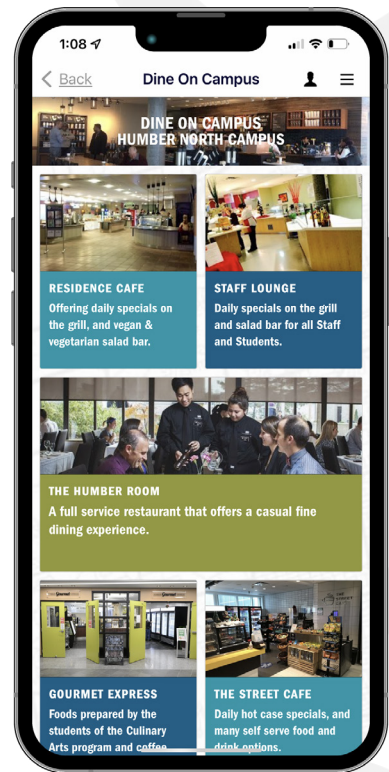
1:08

< Back

Dine On Campus

DINE ON CAMPUS
HUMBER NORTH CAMPUS

RESIDENCE CAFE
Offering daily specials on the grill, and vegan & vegetarian salad bar.

STAFF LOUNGE
Daily specials on the grill and salad bar for all Staff and Students.

THE HUMBER ROOM
A full service restaurant that offers a casual fine dining experience.

GOURMET EXPRESS
Foods prepared by the students of the Culinary Arts program and coffee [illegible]

THE STREET CAFE
Daily hot case specials, and many self serve food and drink options.